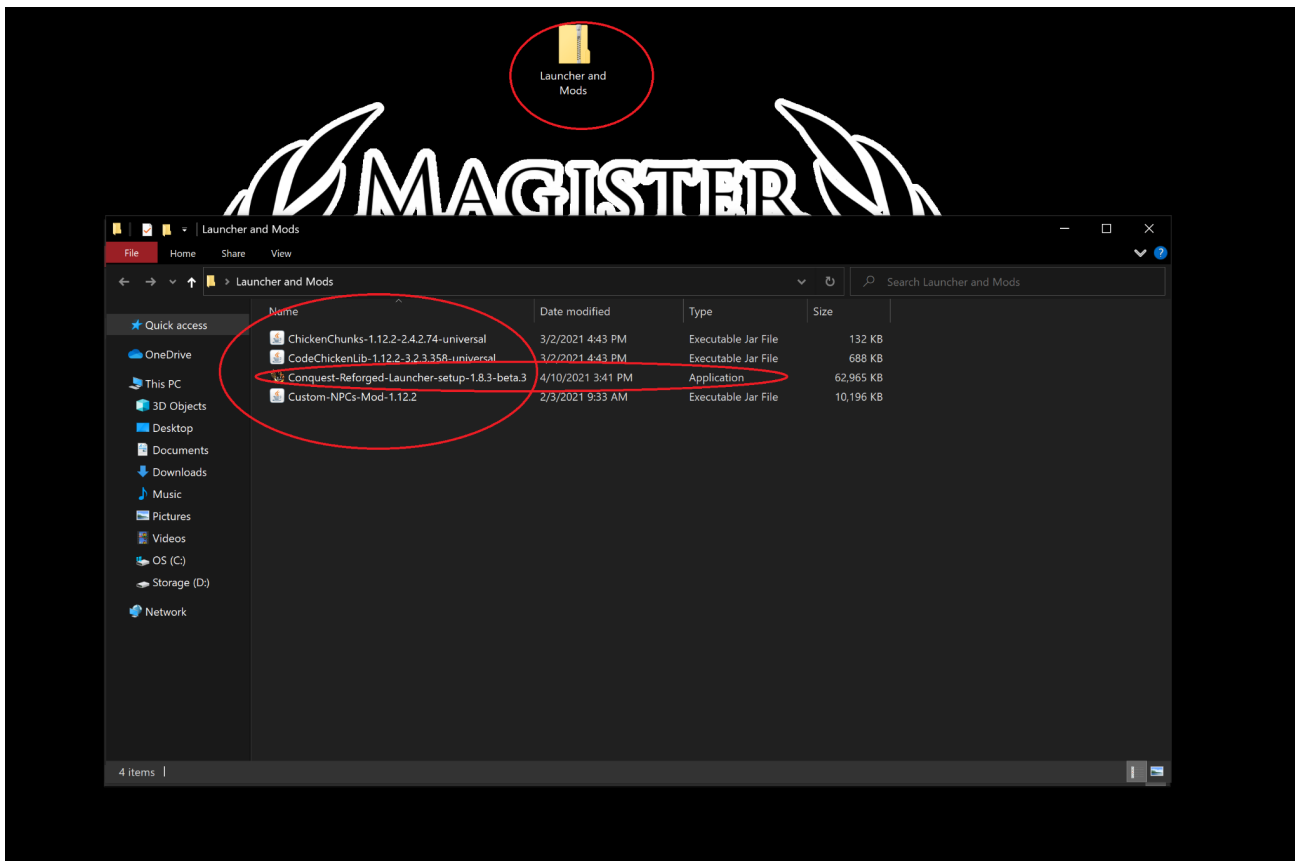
Launcher and Mods

MAGISTER

Launcher and Mods

File Home Share View

Launcher and Mods

Search Launcher and Mods

Quick access

OneDrive

This PC

3D Objects

Desktop

Documents

Downloads

Music

Pictures

Videos

OS (C:)

Storage (D:)

Network

| Name | Date modified | Type | Size |
|---|---|---|---|
| ChickenChunks-1.12.2-2.4.2.74-universal | 3/2/2021 4:43 PM | Executable Jar File | 132 KB |
| CodeChickenLib-1.12.2-3.2.3.358-universal | 3/2/2021 4:43 PM | Executable Jar File | 688 KB |
| Conquest-Reforged-Launcher-setup-1.8.3-beta.3 | 4/10/2021 3:41 PM | Application | 62,965 KB |
| Custom-NPCs-Mod-1.12.2 | 2/3/2021 9:33 AM | Executable Jar File | 10,196 KB |

4 items